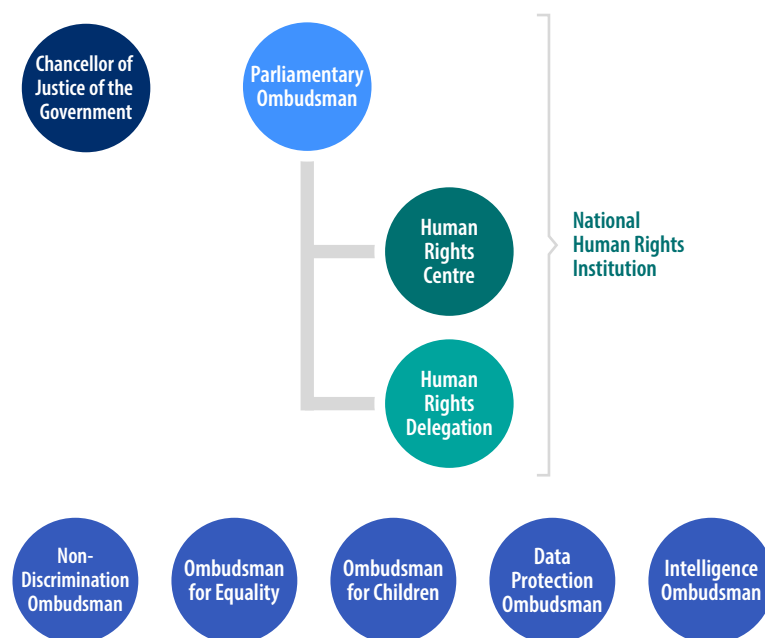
Chancellor of Justice of the Government

Parliamentary Ombudsman

Human Rights Centre

Human Rights Delegation

National Human Rights Institution

Non-Discrimination Ombudsman

Ombudsman for Equality

Ombudsman for Children

Data Protection Ombudsman

Intelligence Ombudsman